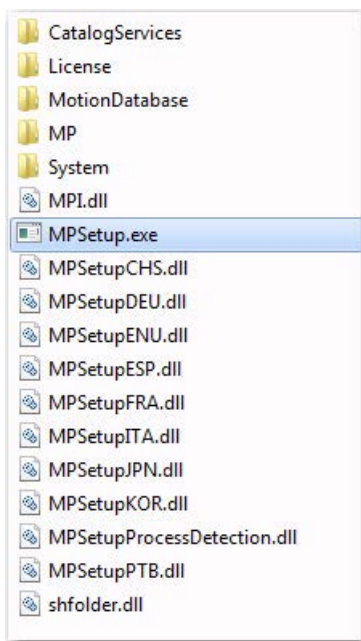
CatalogServices
License
MotionDatabase
MP
System
MPI.dll
MPSetup.exe
MPSetupCHS.dll
MPSetupDEU.dll
MPSetupENU.dll
MPSetupESP.dll
MPSetupFRA.dll
MPSetupITA.dll
MPSetupJPN.dll
MPSetupKOR.dll
MPSetupProcessDetection.dll
MPSetupPTB.dll
shfolder.dll